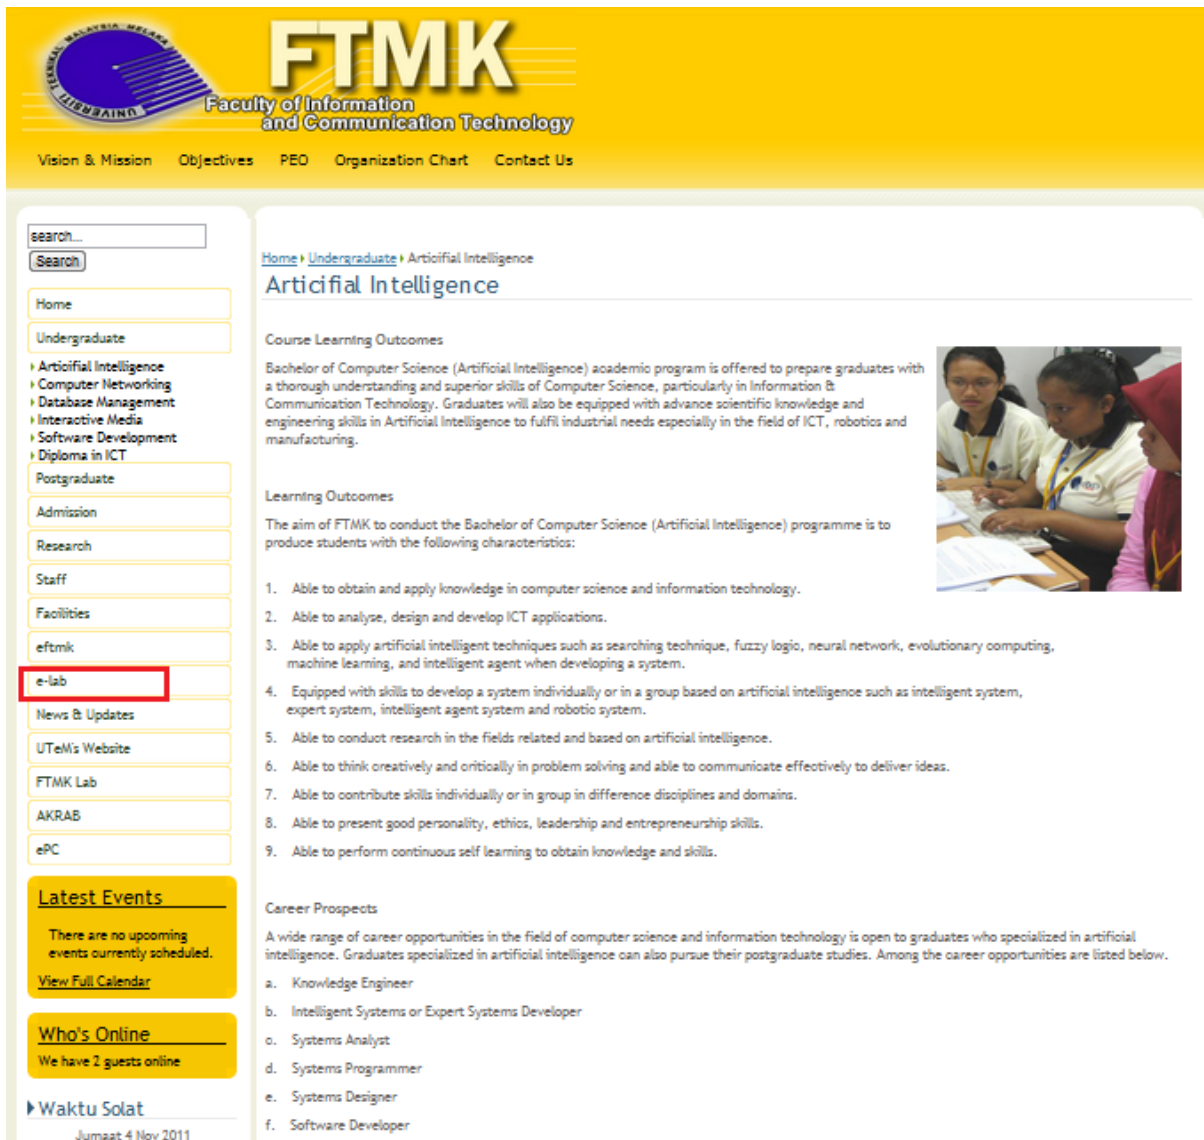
UNIVERSITI TEKNIKAL MALAYSIA MELAKA

FTMK
Faculty of Information and Communication Technology

Vision & Mission Objectives PEO Organization Chart Contact Us

search...
Search

Home
Undergraduate
Artificial Intelligence
Computer Networking
Database Management
Interactive Media
Software Development
Diploma in ICT
Postgraduate
Admission
Research
Staff
Facilities
eftmk
e-lab
News & Updates
UTeM's Website
FTMK Lab
AKRAB
ePC

Latest Events
There are no upcoming events currently scheduled.
View Full Calendar

Who's Online
We have 2 guests online

Waktu Solat
Jumaat 4 Nov 2011

Home ▸ Undergraduate ▸ Artificial Intelligence

Articifial Intelligence

Course Learning Outcomes

Bachelor of Computer Science (Artificial Intelligence) academic program is offered to prepare graduates with a thorough understanding and superior skills of Computer Science, particularly in Information & Communication Technology. Graduates will also be equipped with advance scientific knowledge and engineering skills in Artificial Intelligence to fulfil industrial needs especially in the field of ICT, robotics and manufacturing.

Learning Outcomes

The aim of FTMK to conduct the Bachelor of Computer Science (Artificial Intelligence) programme is to produce students with the following characteristics:

1. Able to obtain and apply knowledge in computer science and information technology.
2. Able to analyse, design and develop ICT applications.
3. Able to apply artificial intelligent techniques such as searching technique, fuzzy logic, neural network, evolutionary computing, machine learning, and intelligent agent when developing a system.
4. Equipped with skills to develop a system individually or in a group based on artificial intelligence such as intelligent system, expert system, intelligent agent system and robotic system.
5. Able to conduct research in the fields related and based on artificial intelligence.
6. Able to think creatively and critically in problem solving and able to communicate effectively to deliver ideas.
7. Able to contribute skills individually or in group in difference disciplines and domains.
8. Able to present good personality, ethics, leadership and entrepreneurship skills.
9. Able to perform continuous self learning to obtain knowledge and skills.

Career Prospects

A wide range of career opportunities in the field of computer science and information technology is open to graduates who specialized in artificial intelligence. Graduates specialized in artificial intelligence can also pursue their postgraduate studies. Among the career opportunities are listed below.

a. Knowledge Engineer
b. Intelligent Systems or Expert Systems Developer
c. Systems Analyst
d. Systems Programmer
e. Systems Designer
f. Software Developer